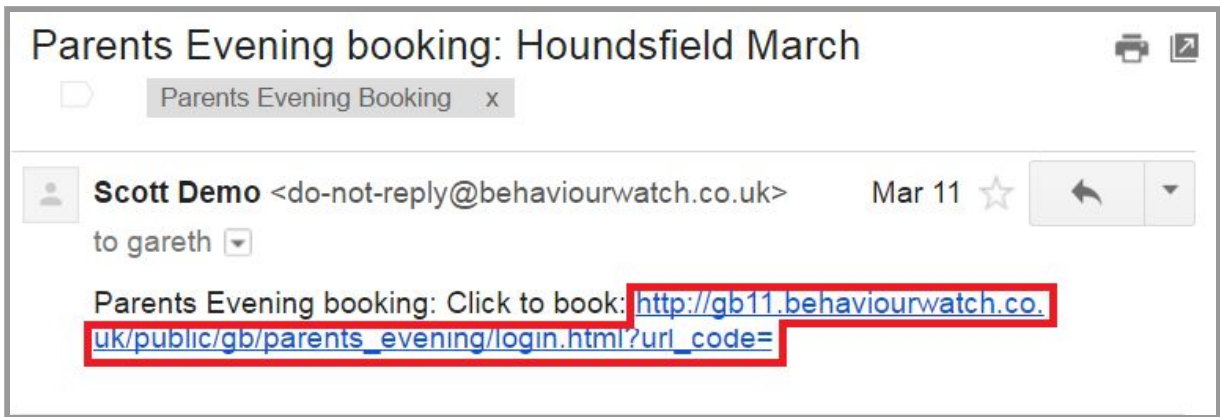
Parents Evening booking: Houndsfield March

Parents Evening Booking x

Scott Demo <do-not-reply@behaviourwatch.co.uk> Mar 11

to gareth

Parents Evening booking: Click to book: http://gb11.behaviourwatch.co.uk/public/gb/parents_evening/login.html?url_code=